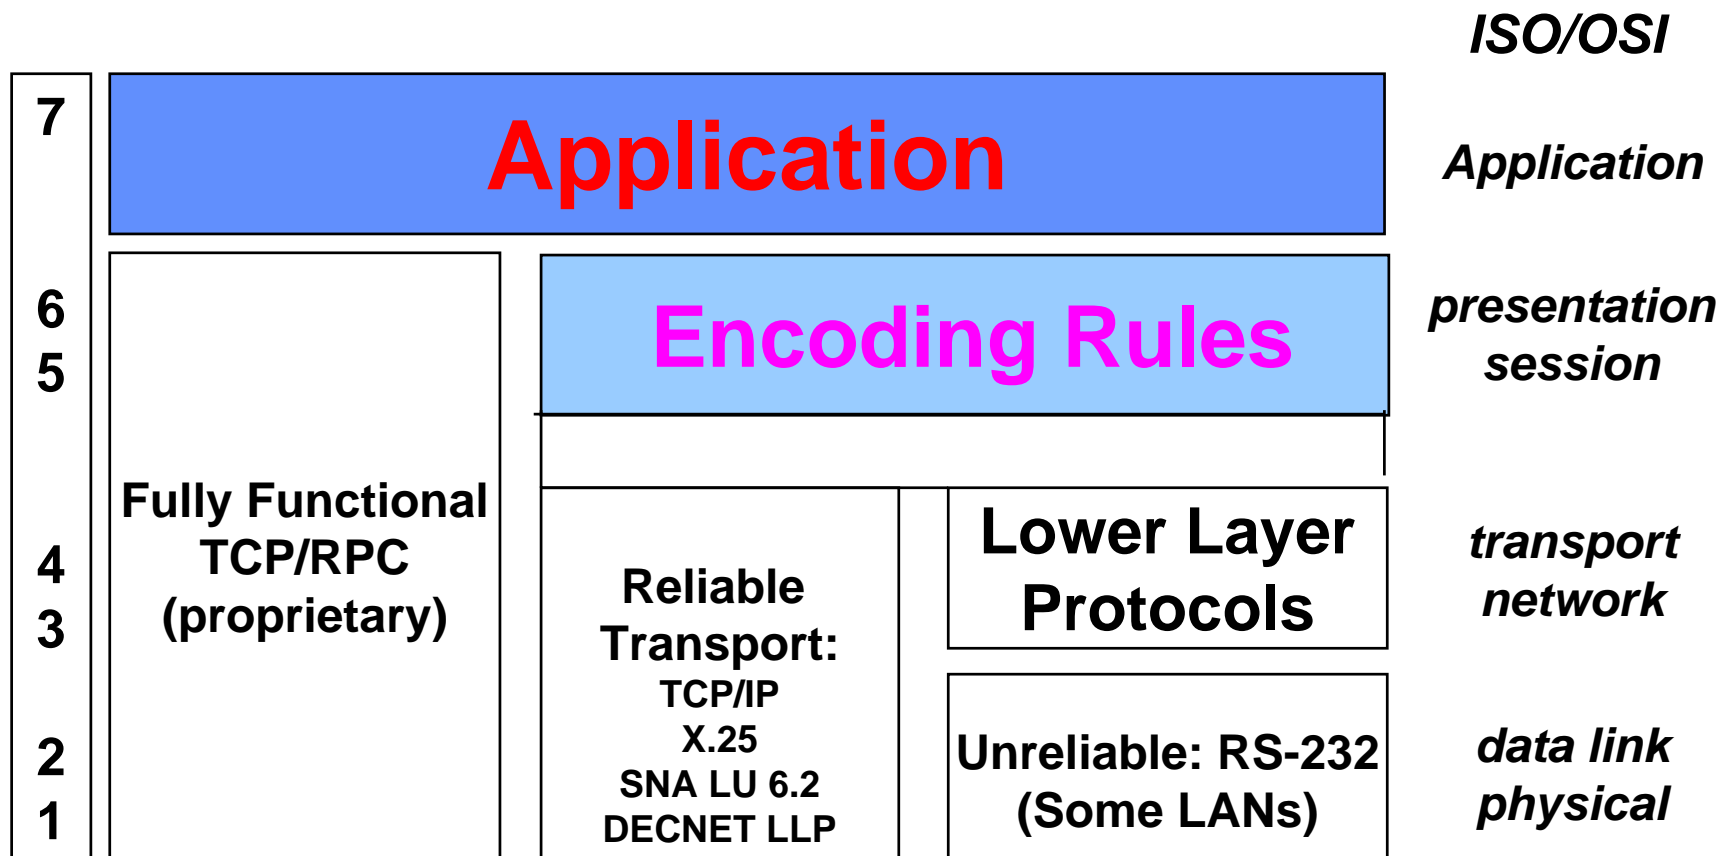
ISO/OSI

7

Application

Application

6
5

Encoding Rules

presentation
session

4
3

Fully Functional TCP/RPC (proprietary)

Reliable Transport:
TCP/IP
X.25
SNA LU 6.2
DECNET LLP

Lower Layer Protocols

transport
network

2
1

Unreliable: RS-232 (Some LANs)

data link
physical